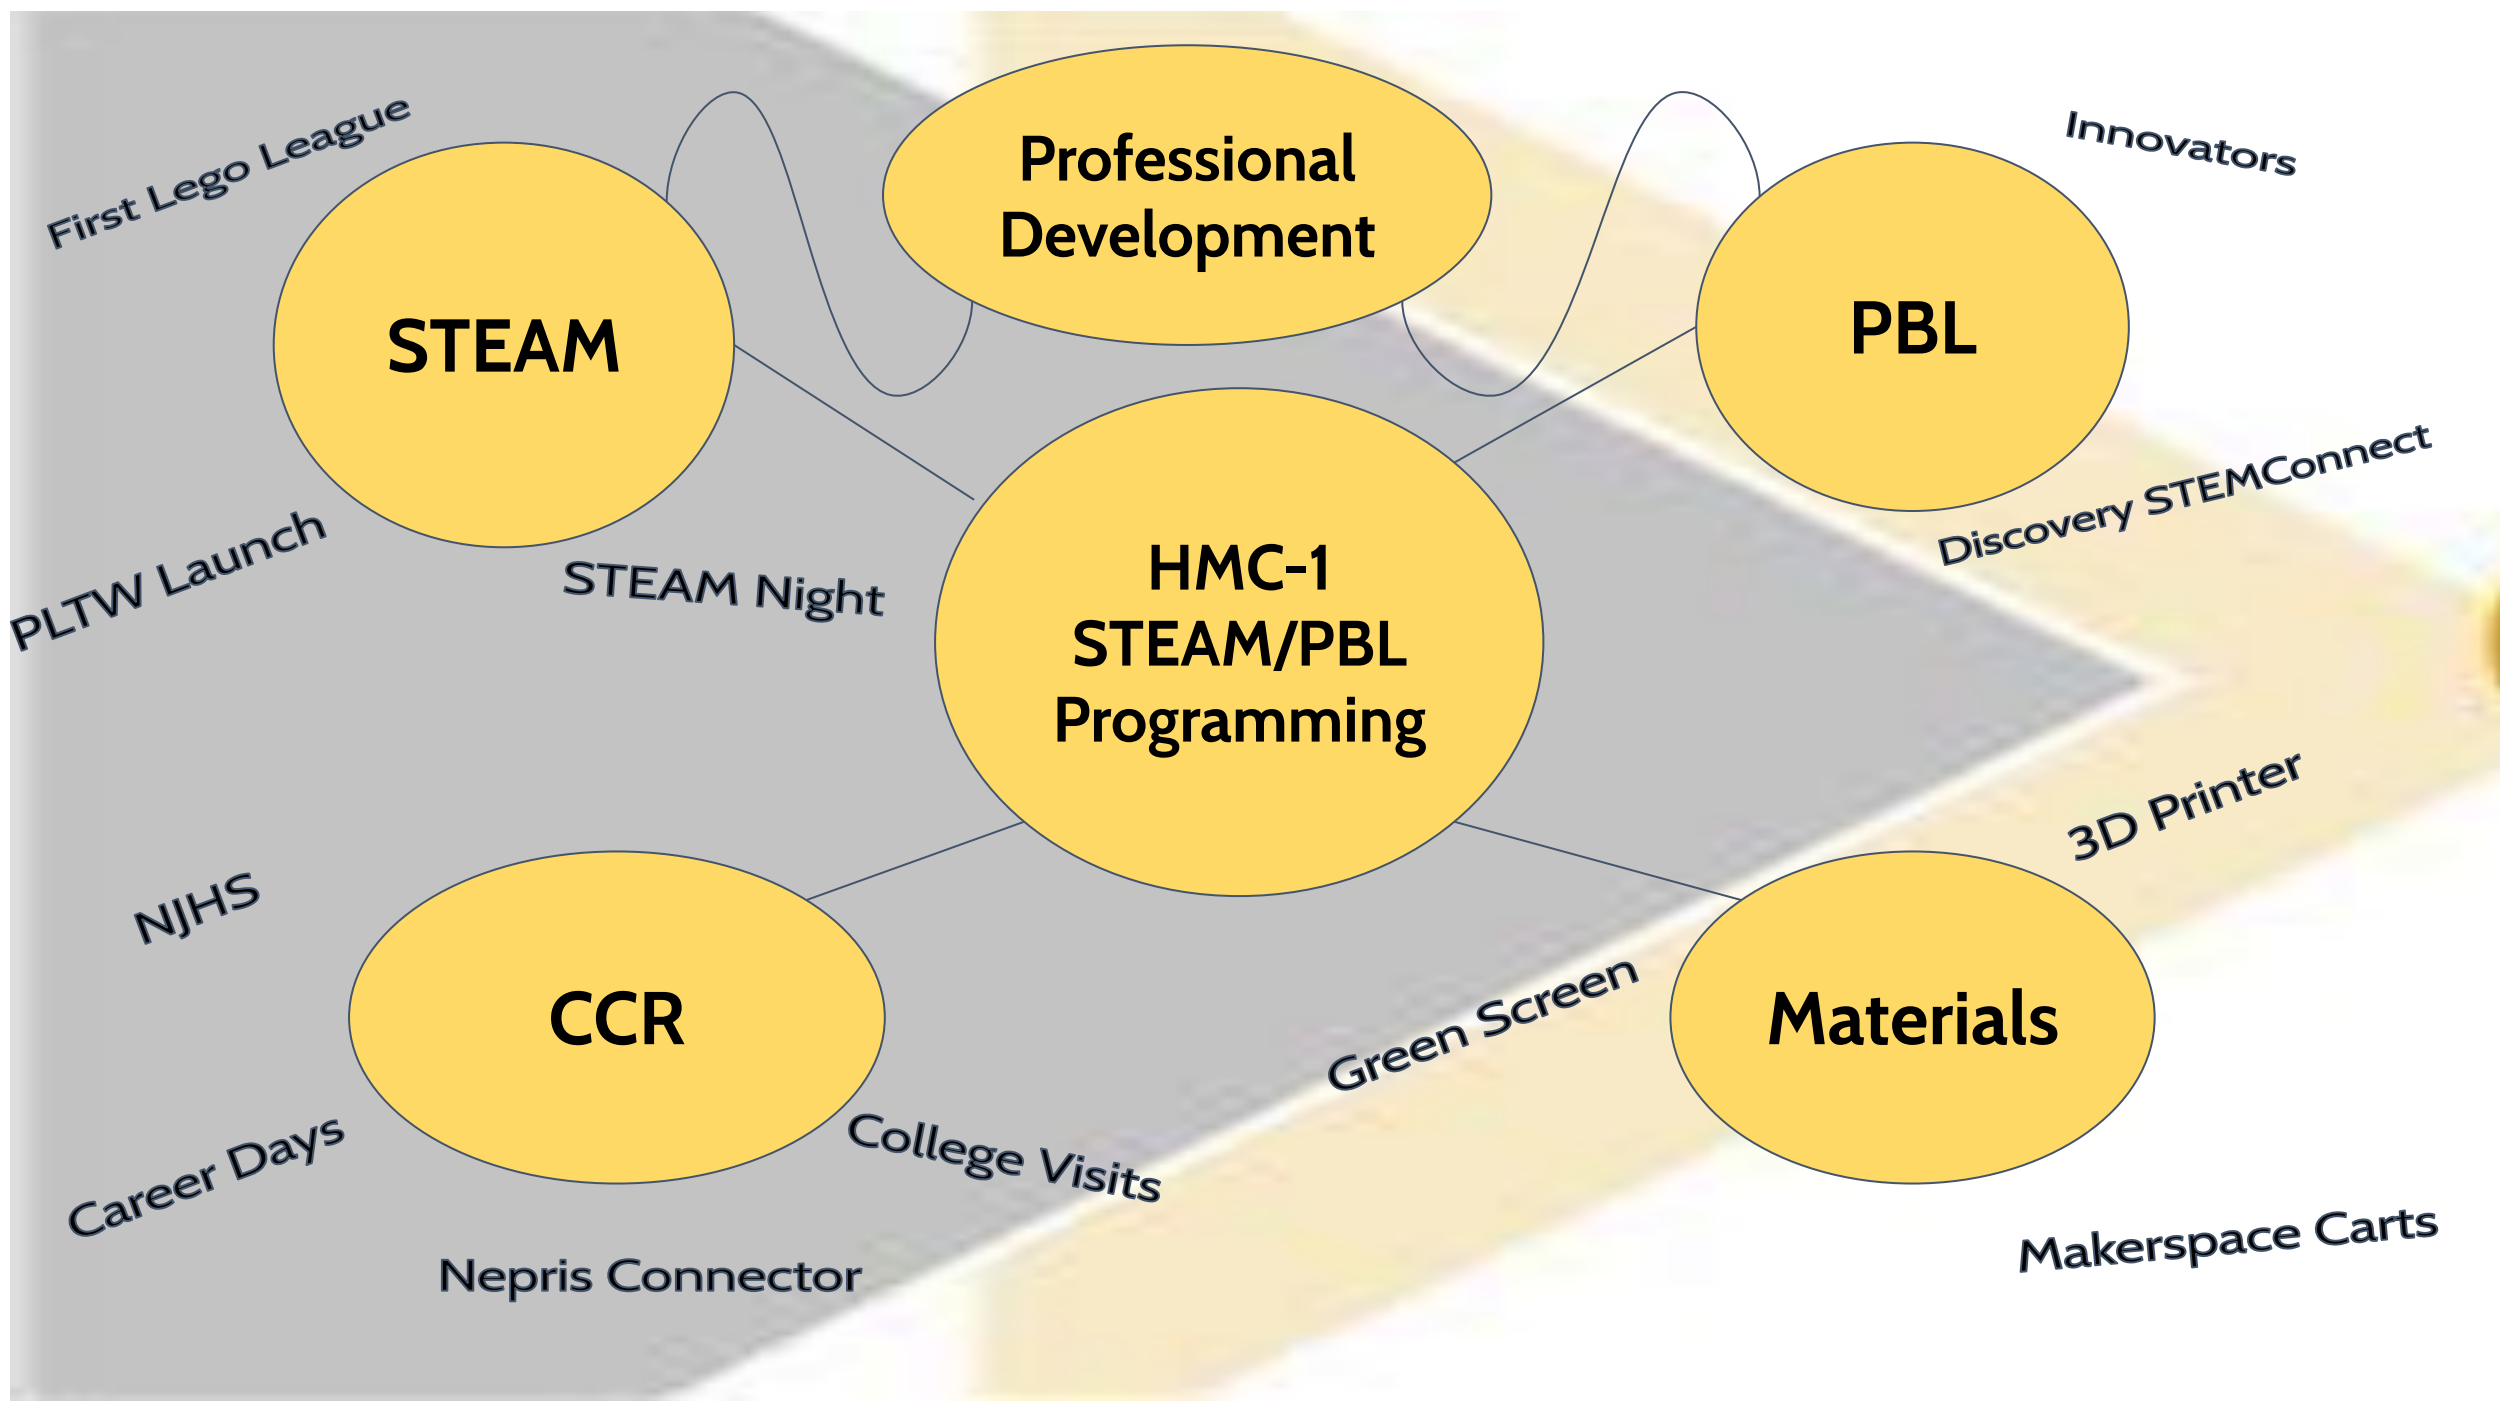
First Lego League

STEAM

Professional Development

Innovators

PBL

Discovery STEMConnect

PLTW Launch

STEAM Night

HMC-1 STEAM/PBL Programming

3D Printer

NJHS

CCR

Green Screen

Materials

Career Days

College Visits

Nepris Connector

Makerspace Carts